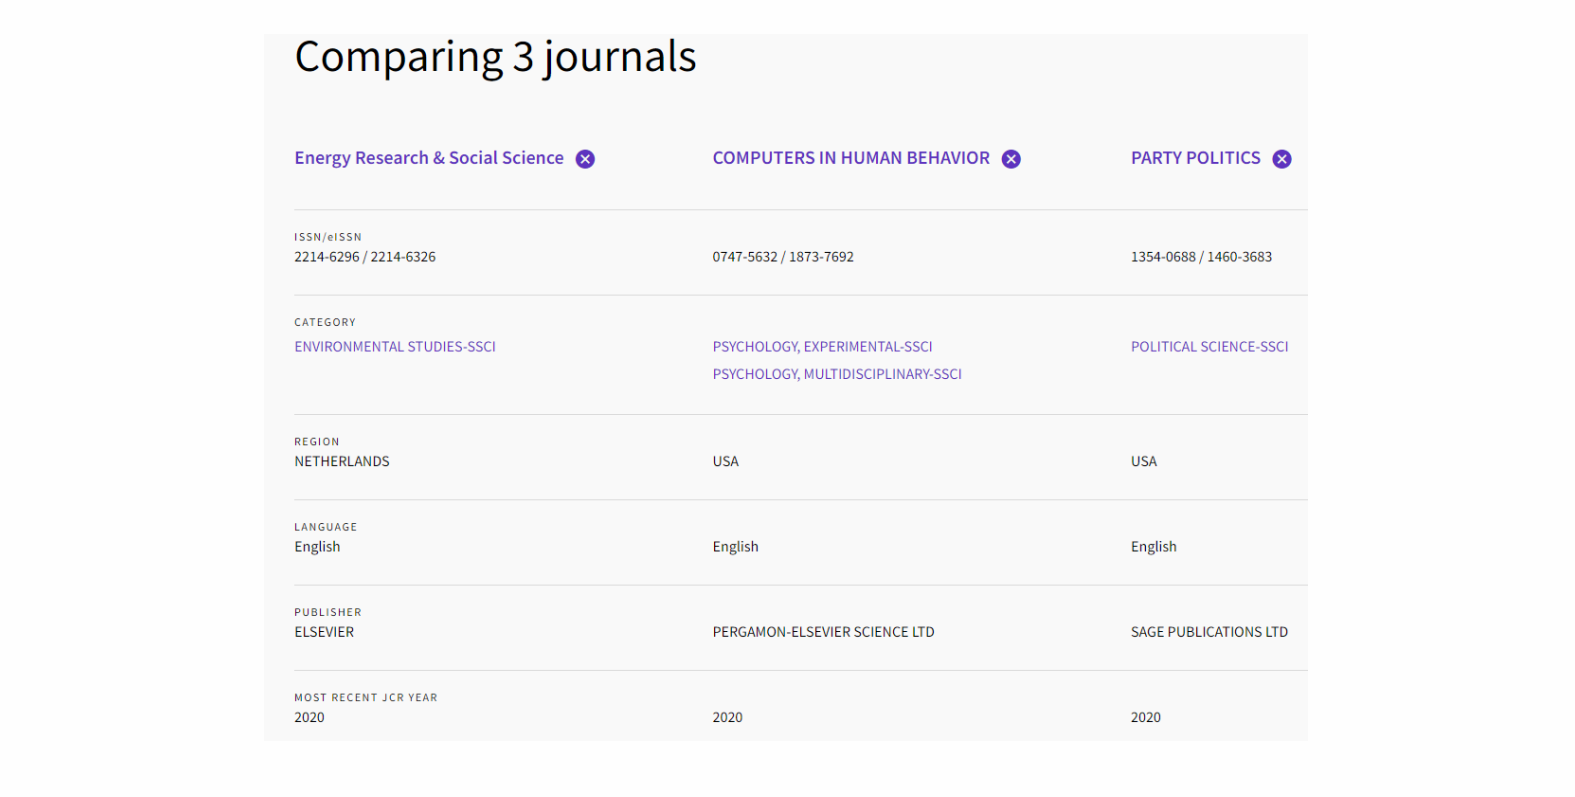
Comparing 3 journals

| Energy Research & Social Science | COMPUTERS IN HUMAN BEHAVIOR | PARTY POLITICS |
|---|---|---|
| ISSN/eISSN 2214-6296 / 2214-6326 | 0747-5632 / 1873-7692 | 1354-0688 / 1460-3683 |
| CATEGORY ENVIRONMENTAL STUDIES-SSCI | PSYCHOLOGY, EXPERIMENTAL-SSCI PSYCHOLOGY, MULTIDISCIPLINARY-SSCI | POLITICAL SCIENCE-SSCI |
| REGION NETHERLANDS | USA | USA |
| LANGUAGE English | English | English |
| PUBLISHER ELSEVIER | PERGAMON-ELSEVIER SCIENCE LTD | SAGE PUBLICATIONS LTD |
| MOST RECENT JCR YEAR 2020 | 2020 | 2020 |